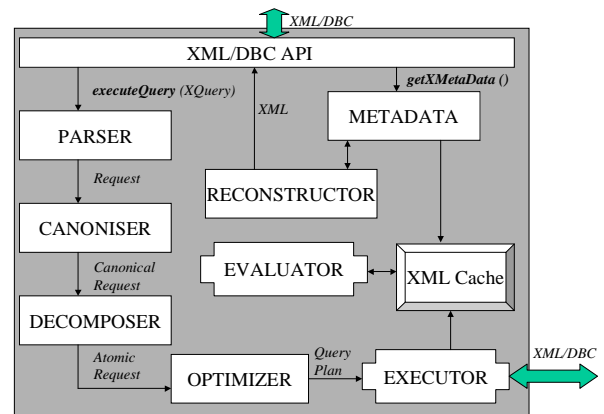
XML/DBC

XML/DBC API

executeQuery (XQuery)

getXMetaData ()

XML

PARSER

METADATA

Request

RECONSTRUCTOR

CANONISER

Canonical Request

EVALUATOR

XML Cache

DECOMPOSER

Atomic Request

Query Plan

OPTIMIZER

EXECUTOR

XML/DBC